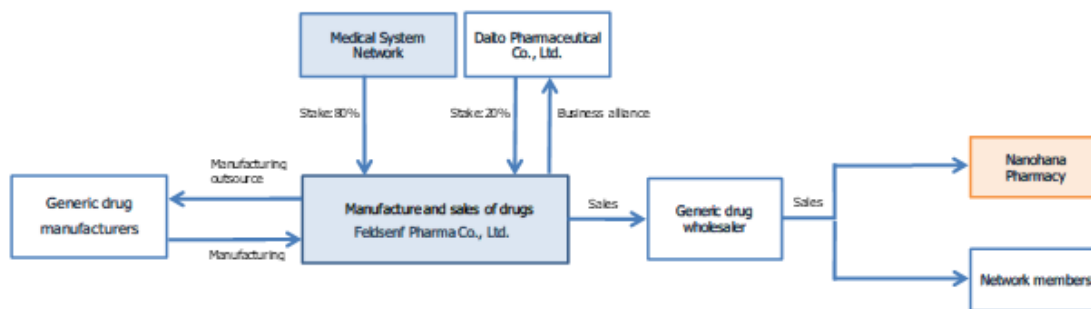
Medical System Network

Daito Pharmaceutical Co., Ltd.

Stake: 80%

Stake: 20%

Business alliance

Manufacturing outsource

Generic drug manufacturers

Manufacturing

Manufacture and sales of drugs
Feldsenf Pharma Co., Ltd.

Sales

Generic drug wholesaler

Sales

Nanohana Pharmacy

Network members